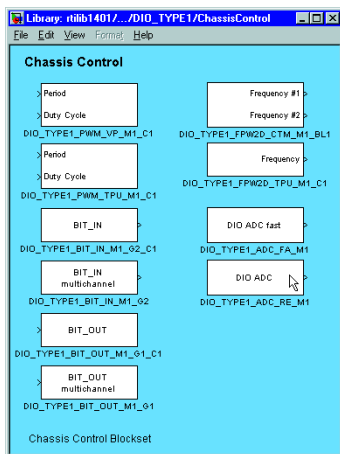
Library: rtilib1401/.../DIO_TYPE1/ChassisControl

File Edit View Format Help

Chassis Control

Period
Duty Cycle
DIO_TYPE1_PWM_VP_M1_C1

Frequency #1
Frequency #2
DIO_TYPE1_FPW2D_CTM_M1_BL1

Period
Duty Cycle
DIO_TYPE1_PWM_TPU_M1_C1

Frequency
DIO_TYPE1_FPW2D_TPU_M1_C1

BIT_IN
DIO_TYPE1_BIT_IN_M1_G2_C1

DIO ADC fast
DIO_TYPE1_ADC_FA_M1

BIT_IN
multichannel
DIO_TYPE1_BIT_IN_M1_G2

DIO ADC
DIO_TYPE1_ADC_RE_M1

BIT_OUT
DIO_TYPE1_BIT_OUT_M1_G1_C1

BIT_OUT
multichannel
DIO_TYPE1_BIT_OUT_M1_G1

Chassis Control Blockset